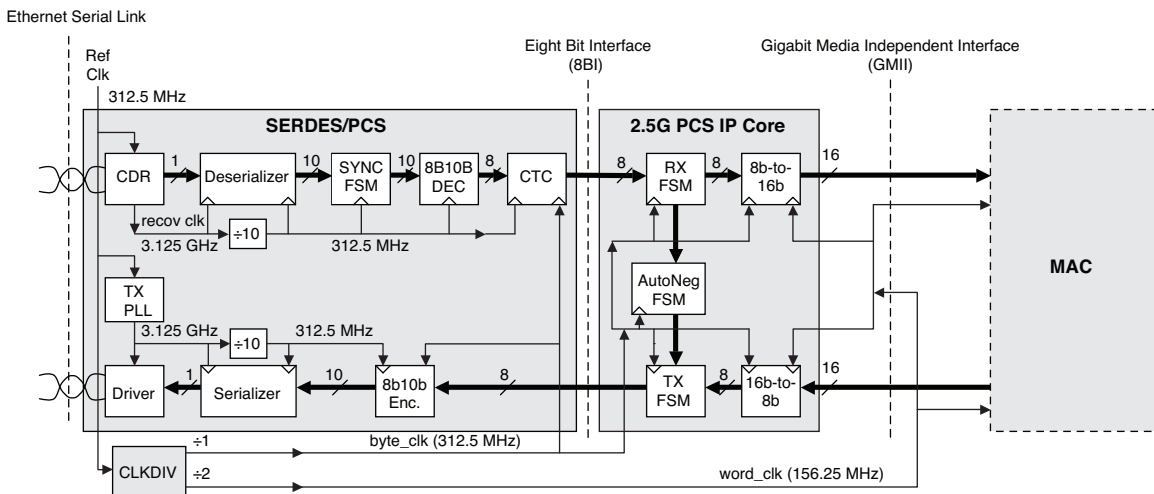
Ethernet Serial Link

Ref Clk

312.5 MHz

Eight Bit Interface (8BI)

Gigabit Media Independent Interface (GMII)

SERDES/PCS

2.5G PCS IP Core

CDR

1

Deserializer

10

SYNC FSM

10

8B10B DEC

8

CTC

8

RX FSM

8

8b-to-16b

16

MAC

recov clk

÷10

3.125 GHz

312.5 MHz

AutoNeg FSM

TX PLL

3.125 GHz

÷10

312.5 MHz

Driver

1

Serializer

10

8b10b Enc.

8

TX FSM

8

16b-to-8b

16

CLKDIV

÷1

byte_clk (312.5 MHz)

÷2

word_clk (156.25 MHz)